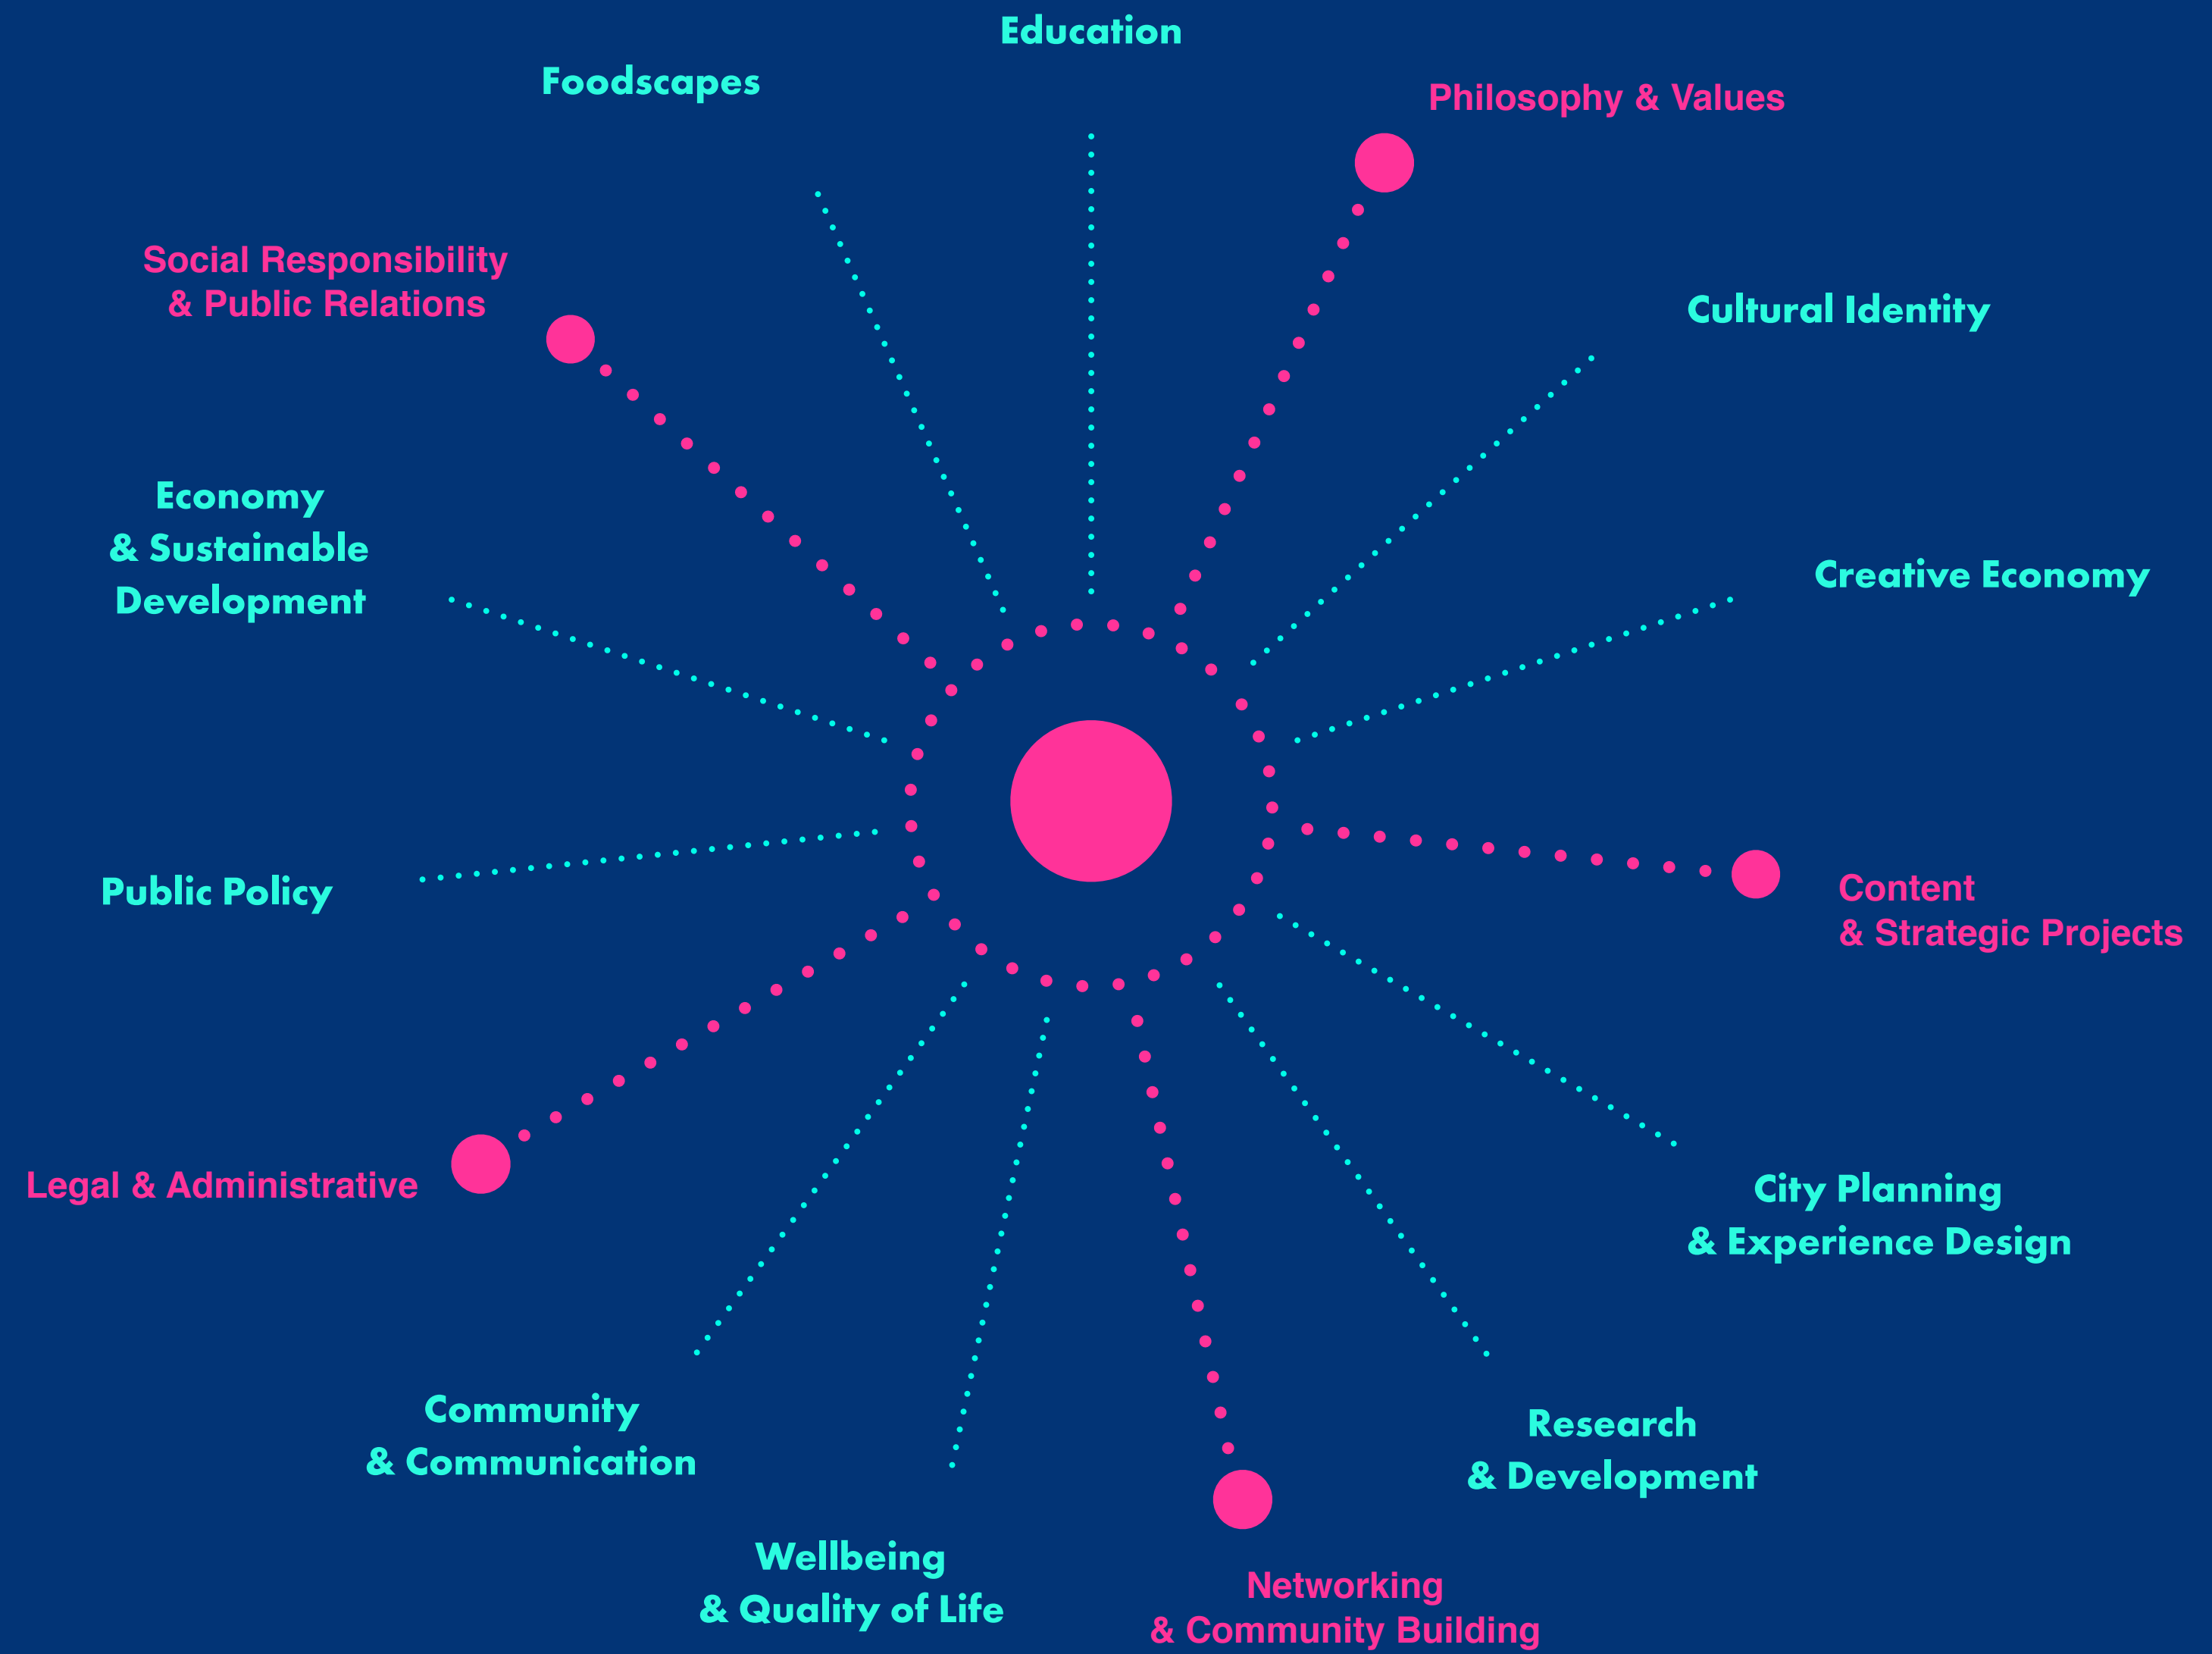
Education

Foodscapes

Philosophy & Values

Social Responsibility & Public Relations

Cultural Identity

Economy & Sustainable Development

Creative Economy

Public Policy

Content & Strategic Projects

Legal & Administrative

City Planning & Experience Design

Community & Communication

Research & Development

Wellbeing & Quality of Life

Networking & Community Building